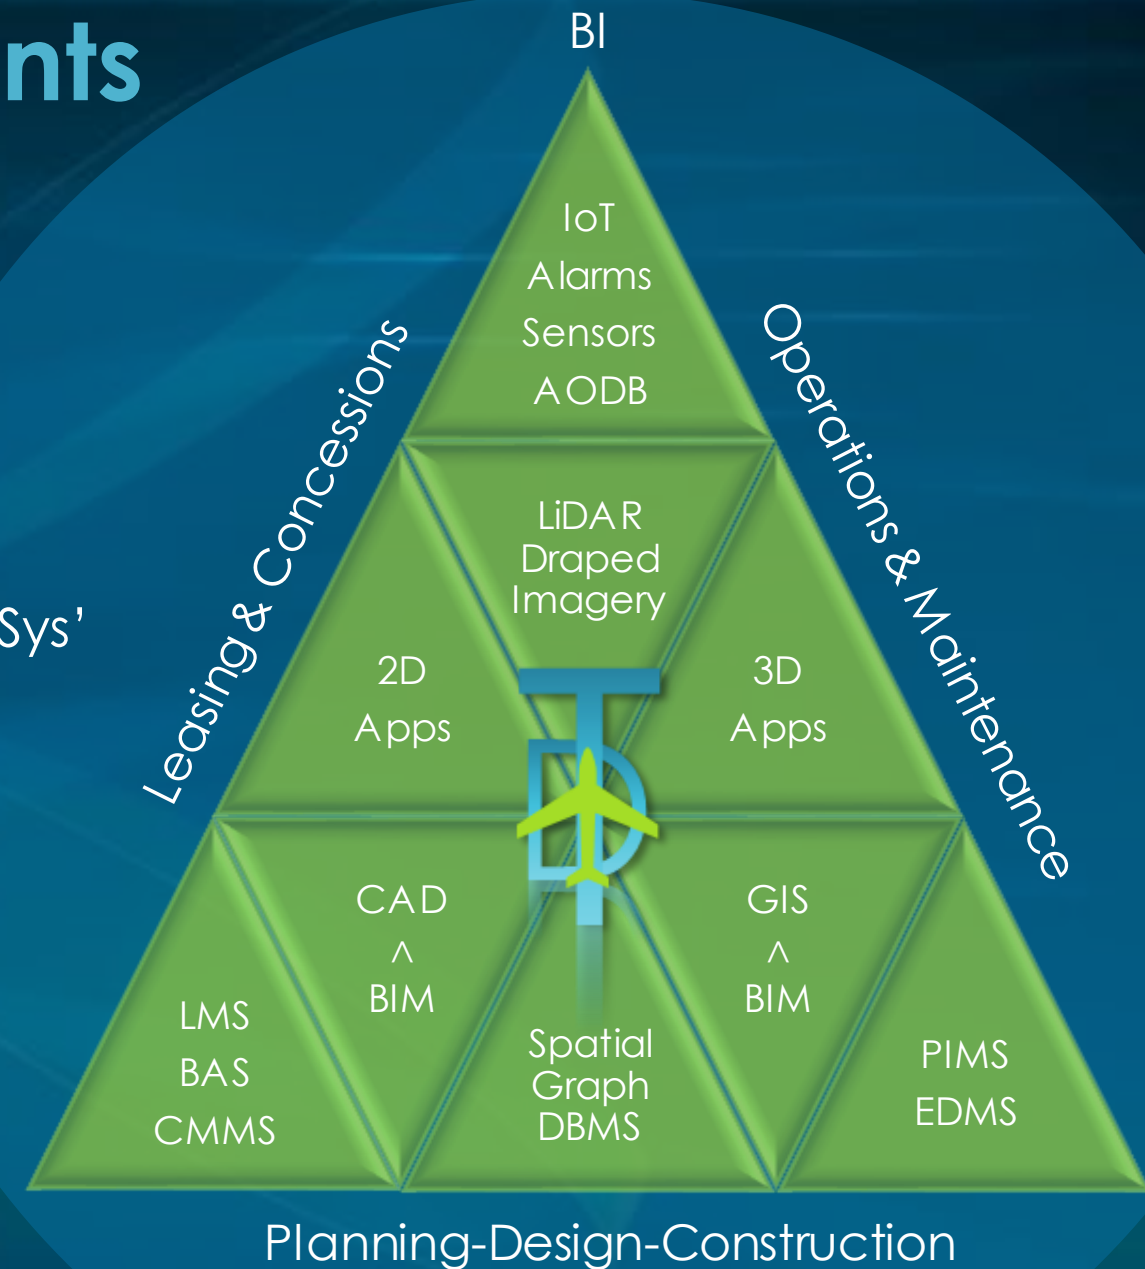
nts

BI

IoT
Alarms
Sensors
AODB

Leasing & Concessions

Operations & Maintenance

Sys'

LiDAR
Draped
Imagery

2D
Apps

3D
Apps

CAD
^
BIM

GIS
^
BIM

LMS
BAS
CMMS

Spatial
Graph
DBMS

PIMS
EDMS

Planning-Design-Construction